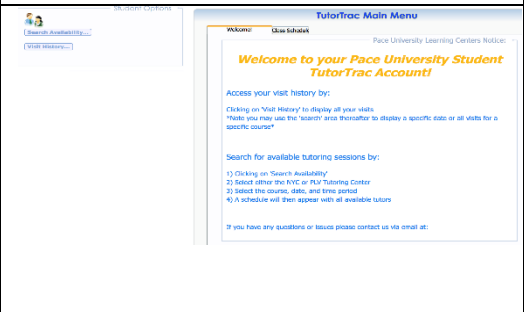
Student Options
Search Availability...
Visit History...

TutorTrac Main Menu
Welcome
Class Schedule
Pace University Learning Centers Notice:

Welcome to your Pace University Student TutorTrac Account!

Access your visit history by:

Clicking on 'Visit History' to display all your visits
*Note you may use the 'search' area thereafter to display a specific date or all visits for a specific course*

Search for available tutoring sessions by:

1) Clicking on 'Search Availability'
2) Select either the NYC or PLV Tutoring Center
3) Select the course, date, and time period
4) A schedule will then appear with all available tutors

If you have any questions or issues please contact us via email at: